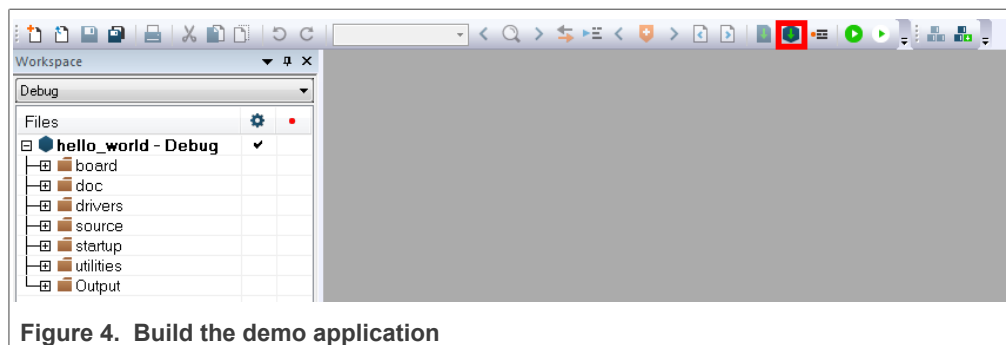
Workspace

Debug

| Files | | |
|---|---|---|
| hello_world - Debug | ✔ | |
| board | | |
| doc | | |
| drivers | | |
| source | | |
| startup | | |
| utilities | | |
| Output | | |

Figure 4. Build the demo application